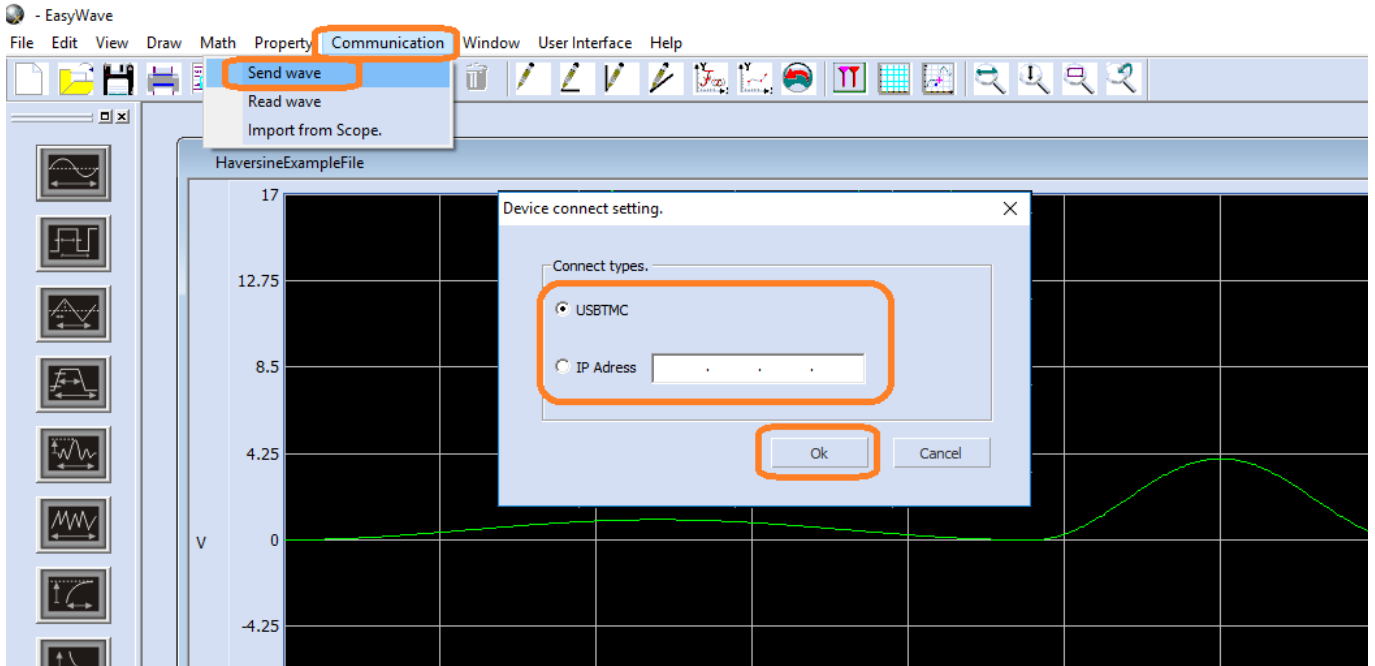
- EasyWave

File Edit View Draw Math Property Communication Window User Interface Help

Send wave
Read wave
Import from Scope.

HaversineExampleFile

17
12.75
8.5
4.25
0
-4.25
V

Device connect setting.

Connect types.

USBTMC

IP Adress . . .

Ok Cancel